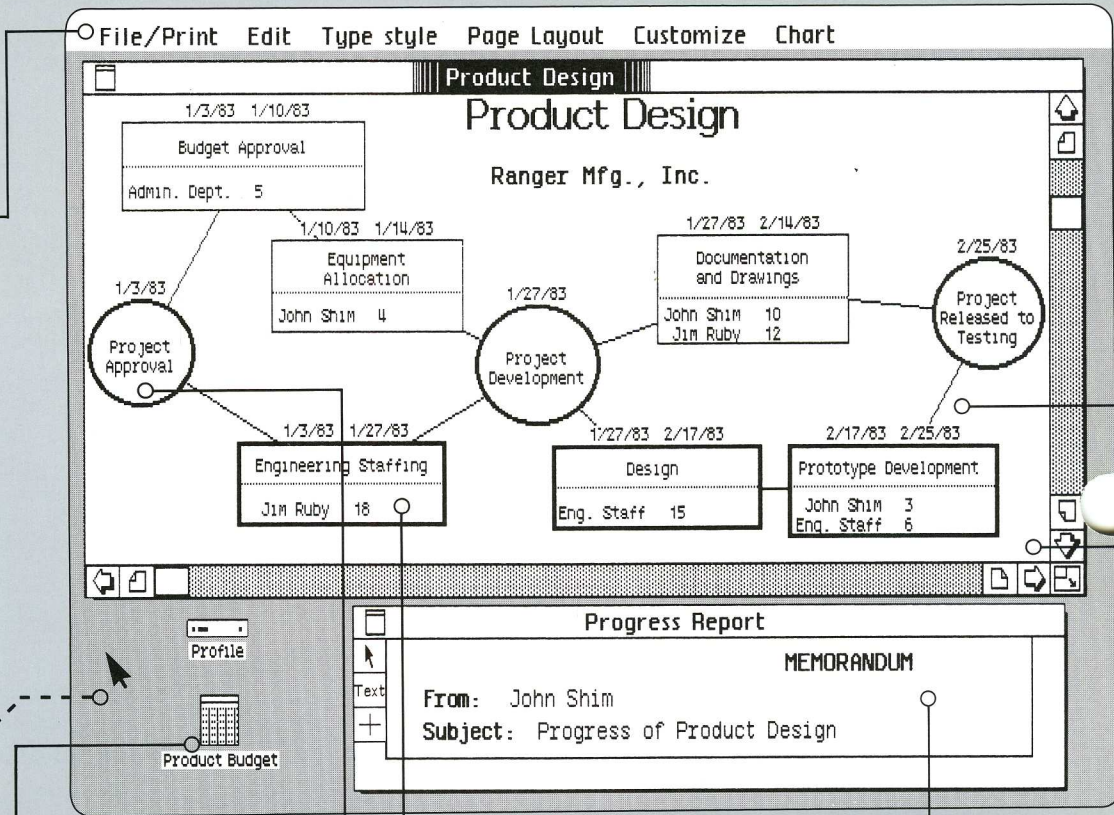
File/Print Edit Type style Page Layout Customize Chart

Product Design

Product Design

Ranger Mfg., Inc.

1/3/83 1/10/83
Budget Approval
Admin. Dept. 5

1/10/83 1/14/83
Equipment Allocation
John Shim 4

1/3/83
Project Approval

1/27/83
Project Development

1/27/83 2/14/83
Documentation and Drawings
John Shim 10
Jim Ruby 12

2/25/83
Project Released to Testing

1/3/83 1/27/83
Engineering Staffing
Jim Ruby 18

1/27/83 2/17/83
Design
Eng. Staff 15

2/17/83 2/25/83
Prototype Development
John Shim 3
Eng. Staff 6

Profile

Product Budget

Progress Report

Text

MEMORANDUM

From: John Shim
Subject: Progress of Product Design